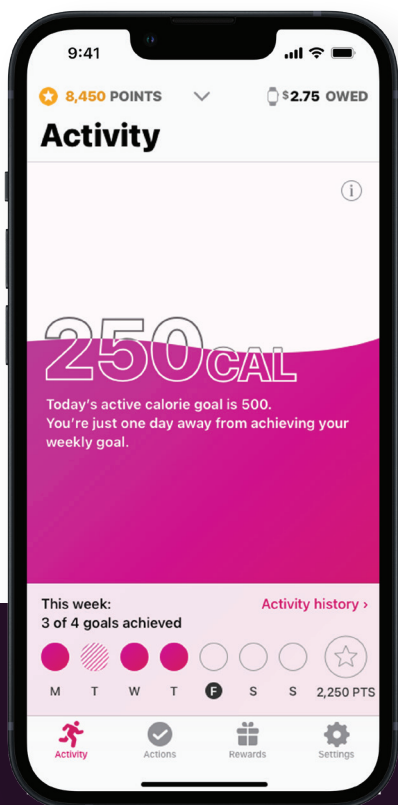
9:41

8,450 POINTS

$2.75 OWED

Activity

i

250CAL

Today's active calorie goal is 500.
You're just one day away from achieving your weekly goal.

This week:
3 of 4 goals achieved

Activity history ›

M T W T F S S

2,250 PTS

Activity Actions Rewards Settings